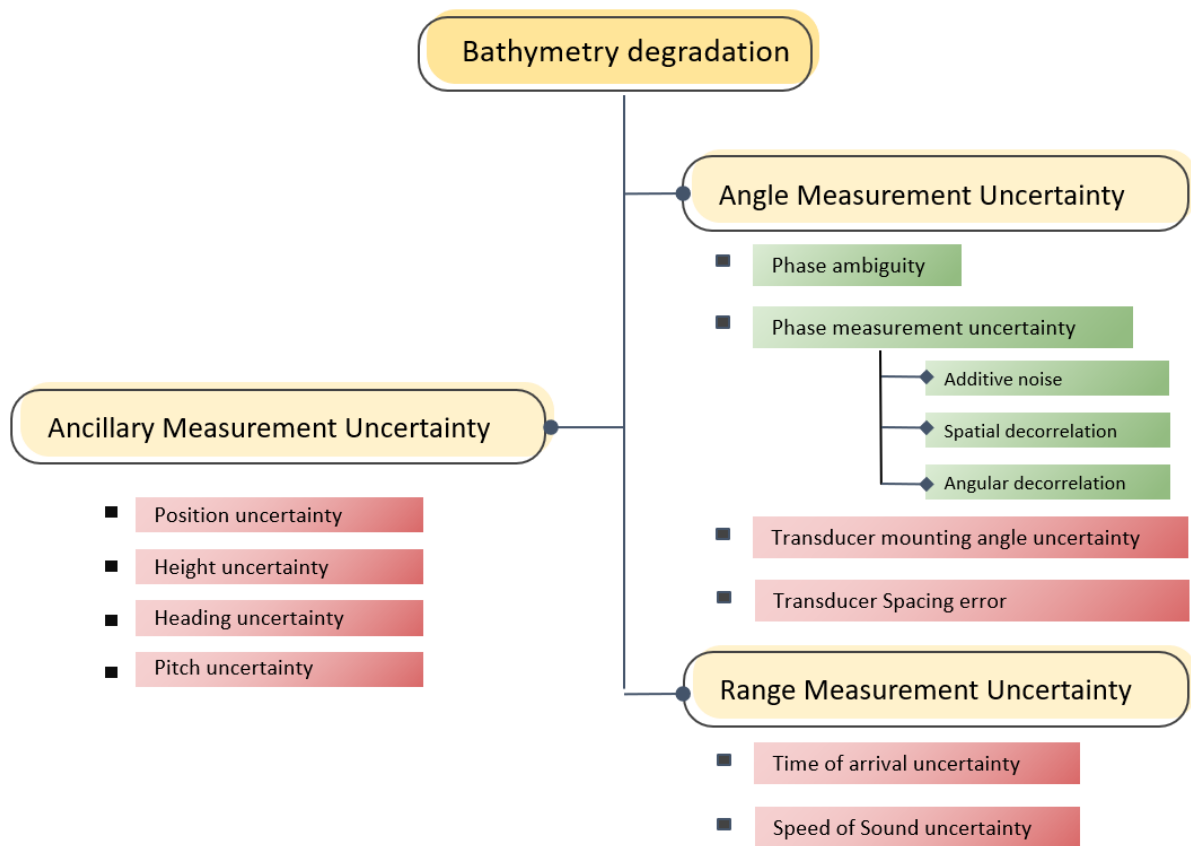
Bathymetry degradation

Angle Measurement Uncertainty

Phase ambiguity

Phase measurement uncertainty

Additive noise

Spatial decorrelation

Angular decorrelation

Transducer mounting angle uncertainty

Transducer Spacing error

Ancillary Measurement Uncertainty

Position uncertainty

Height uncertainty

Heading uncertainty

Pitch uncertainty

Range Measurement Uncertainty

Time of arrival uncertainty

Speed of Sound uncertainty